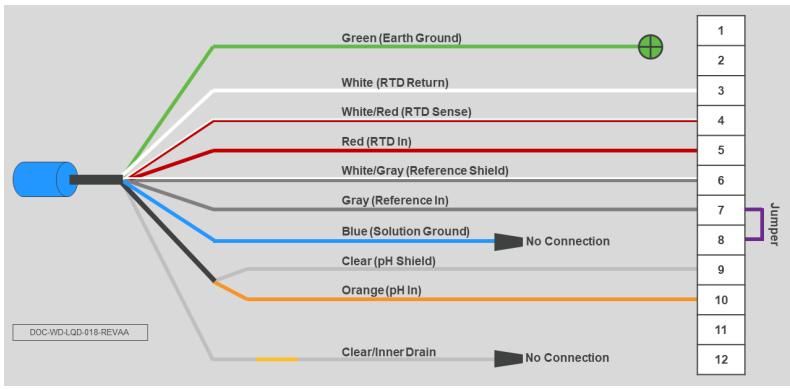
Green (Earth Ground)

White (RTD Return)

White/Red (RTD Sense)

Red (RTD In)

White/Gray (Reference Shield)

Gray (Reference In)

Blue (Solution Ground)

No Connection

Clear (pH Shield)

Orange (pH In)

Clear/Inner Drain

No Connection

DOC-WD-LQD-018-REVAA

1
2
3
4
5
6
7
8
9
10
11
12

Jumper